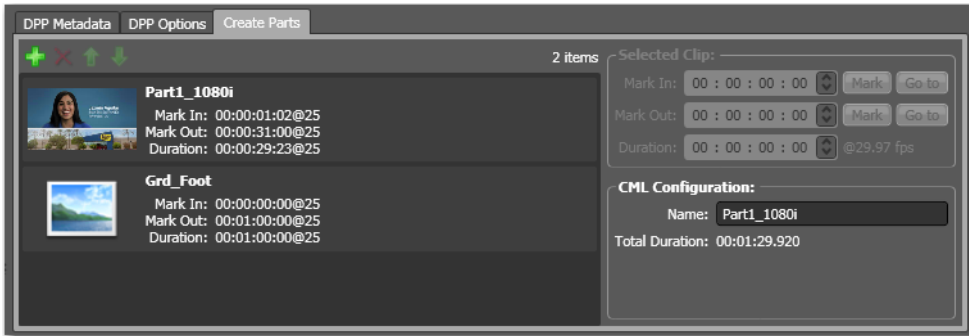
DPP Metadata | DPP Options | Create Parts

2 items

Part1_1080i
Mark In: 00:00:01:02@25
Mark Out: 00:00:31:00@25
Duration: 00:00:29:23@25

Grd_Foot
Mark In: 00:00:00:00@25
Mark Out: 00:01:00:00@25
Duration: 00:01:00:00@25

Selected Clip:
Mark In: 00 : 00 : 00 : 00 Mark Go to
Mark Out: 00 : 00 : 00 : 00 Mark Go to
Duration: 00 : 00 : 00 : 00 @29.97 fps

CML Configuration:
Name: Part1_1080i
Total Duration: 00:01:29.920